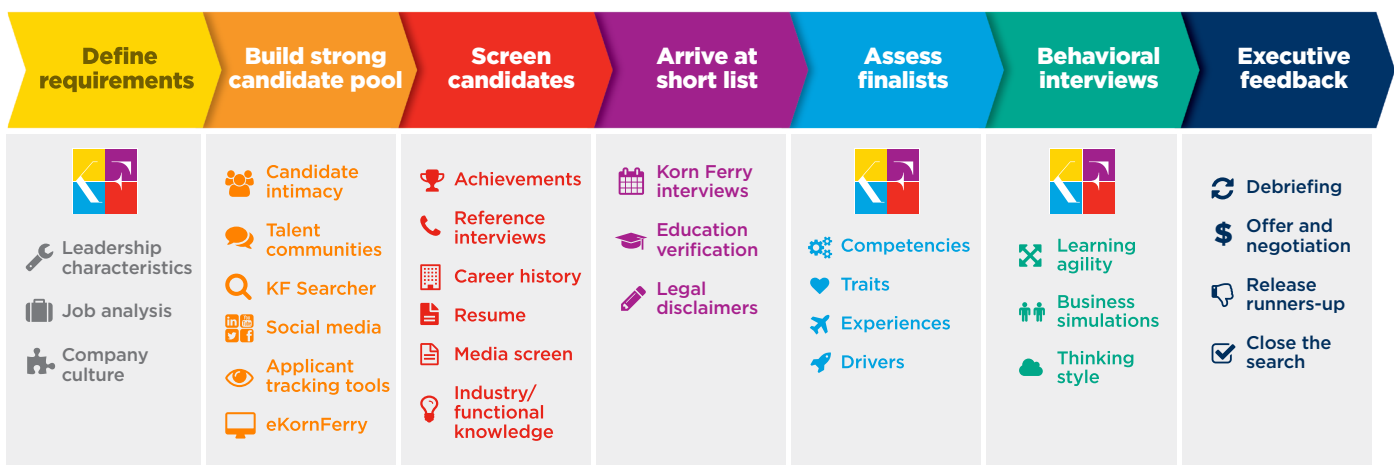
Define requirements

Leadership characteristics

Job analysis

Company culture

Build strong candidate pool

Candidate intimacy

Talent communities

KF Searcher

Social media

Applicant tracking tools

eKornFerry

Screen candidates

Achievements

Reference interviews

Career history

Resume

Media screen

Industry/ functional knowledge

Arrive at short list

Korn Ferry interviews

Education verification

Legal disclaimers

Assess finalists

Competencies

Traits

Experiences

Drivers

Behavioral interviews

Learning agility

Business simulations

Thinking style

Executive feedback

Debriefing

Offer and negotiation

Release runners-up

Close the search